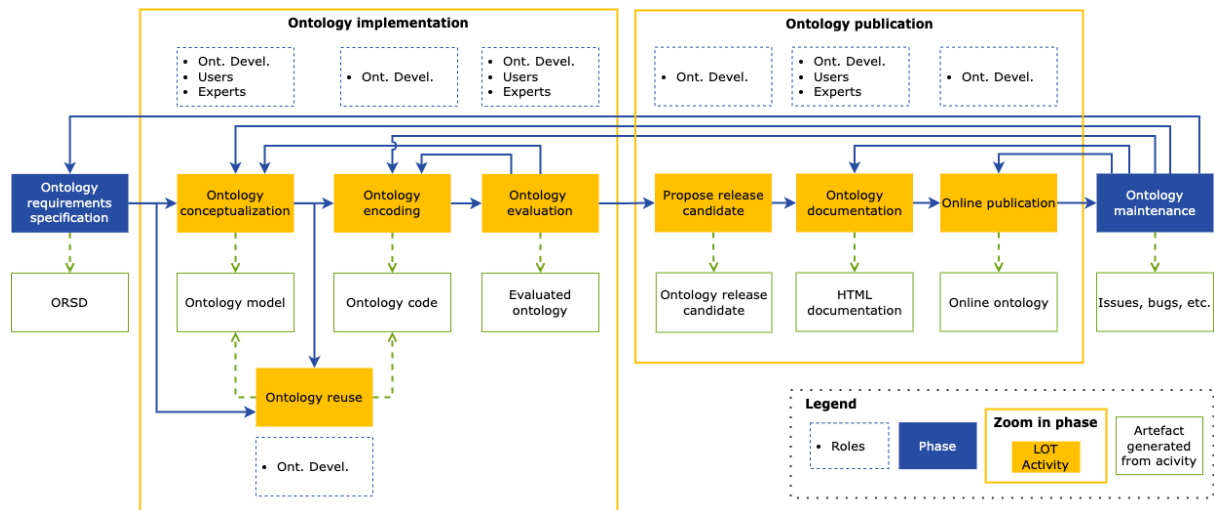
Ontology implementation

- Ont. Devel.
- Users
- Experts

- Ont. Devel.

- Ont. Devel.
- Users
- Experts

Ontology publication

- Ont. Devel.

- Ont. Devel.
- Users
- Experts

- Ont. Devel.

Ontology requirements specification

Ontology conceptualization

Ontology encoding

Ontology evaluation

Propose release candidate

Ontology documentation

Online publication

Ontology maintenance

ORSD

Ontology model

Ontology code

Evaluated ontology

Ontology release candidate

HTML documentation

Online ontology

Issues, bugs, etc.

Ontology reuse

- Ont. Devel.

Legend

- Roles

Phase

Zoom in phase

LOT Activity

Artefact generated from acivity